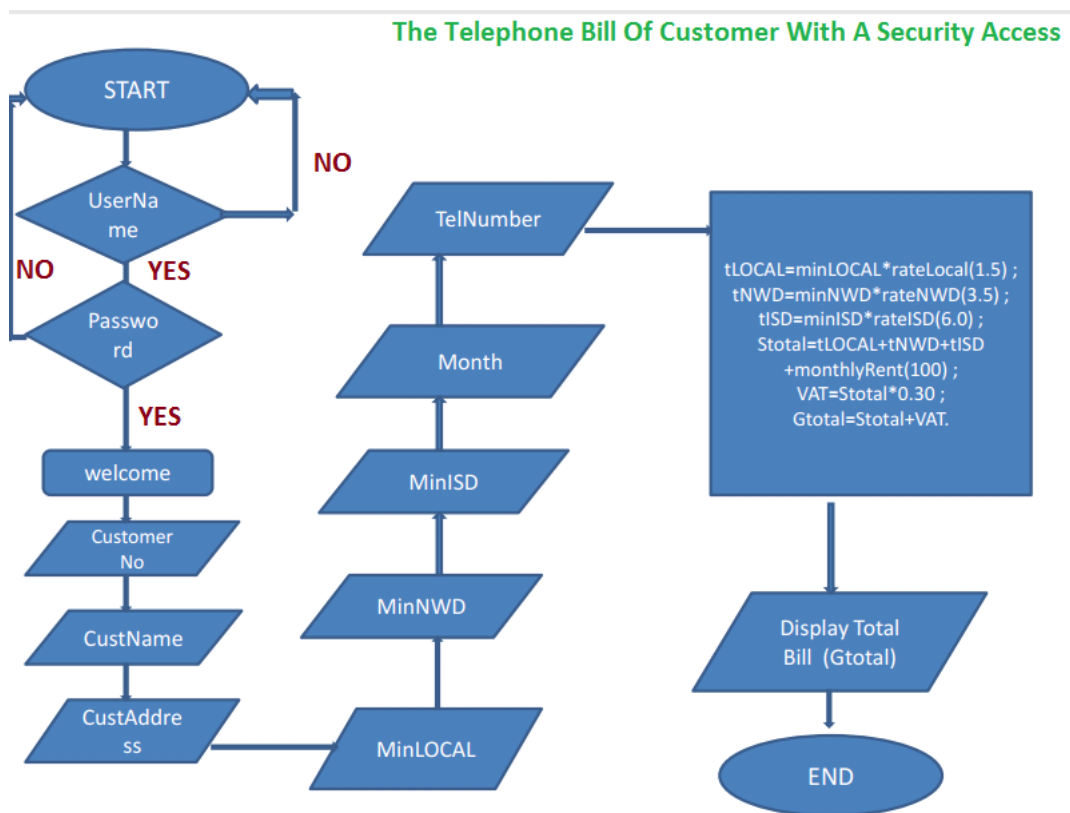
The Telephone Bill Of Customer With A Security Access

START

NO

UserName

NO

YES

Password

YES

welcome

Customer No

CustName

CustAddress

MinLOCAL

MinNWD

MinISD

Month

TelNumber

tLOCAL=minLOCAL*rateLocal(1.5) ;
tNWD=minNWD*rateNWD(3.5) ;
tISD=minISD*rateISD(6.0) ;
Stotal=tLOCAL+tNWD+tISD +monthlyRent(100) ;
VAT=Stotal*0.30 ;
Gtotal=Stotal+VAT.

Display Total Bill (Gtotal)

END